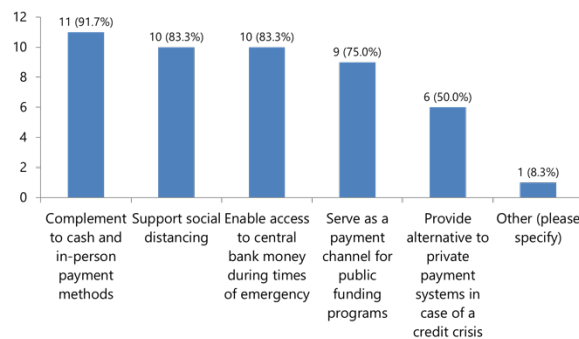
12
10
8
6
4
2
0

11 (91.7%)
10 (83.3%)
10 (83.3%)
9 (75.0%)
6 (50.0%)
1 (8.3%)

Complement to cash and in-person payment methods
Support social distancing
Enable access to central bank money during times of emergency
Serve as a payment channel for public funding programs
Provide alternative to private payment systems in case of a credit crisis
Other (please specify)